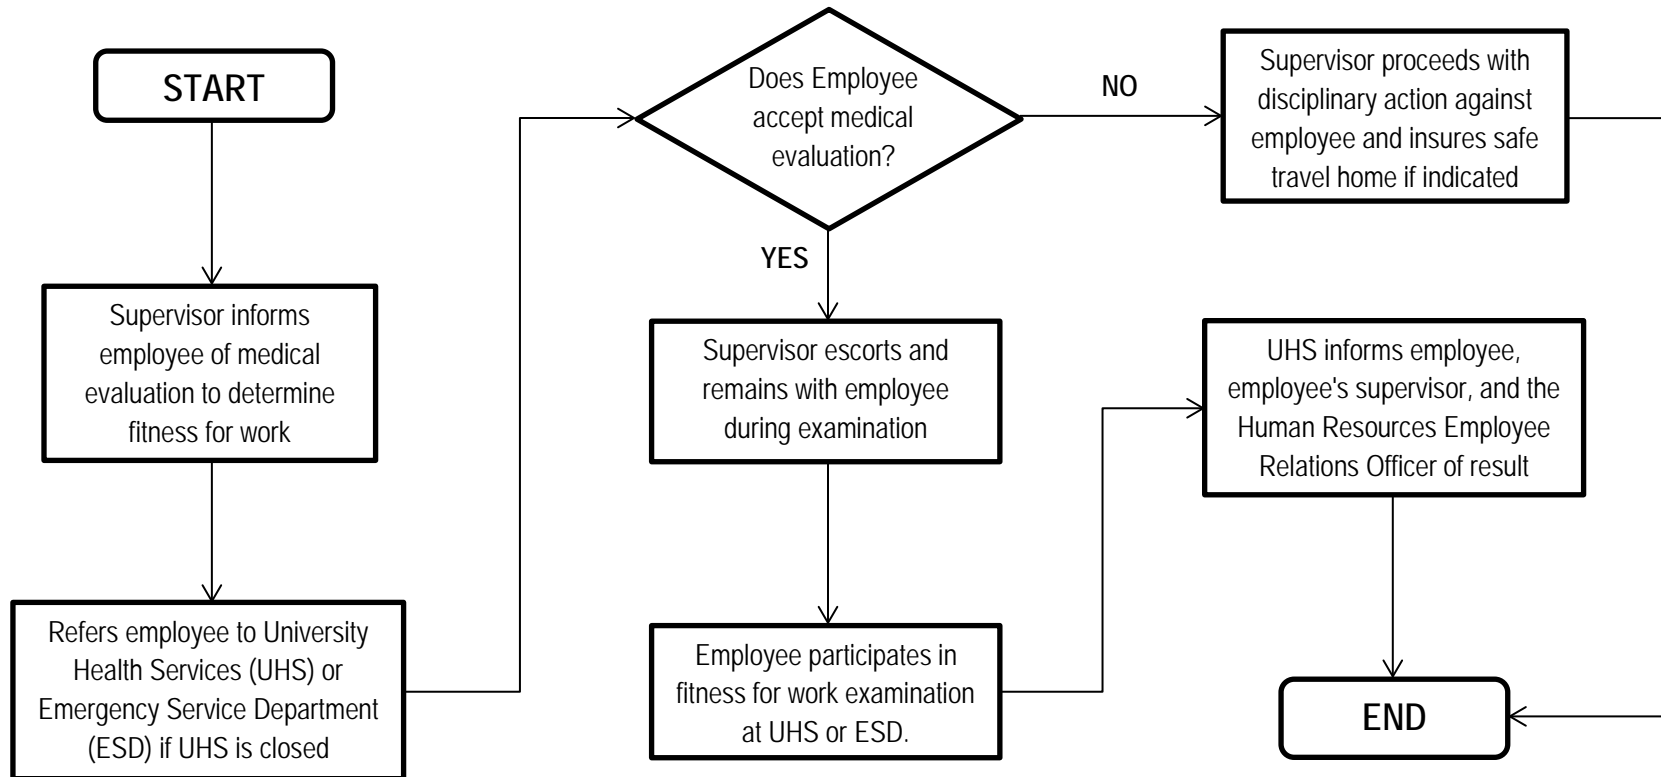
START

Supervisor informs employee of medical evaluation to determine fitness for work

Refers employee to University Health Services (UHS) or Emergency Service Department (ESD) if UHS is closed

Does Employee accept medical evaluation?

NO

YES

Supervisor escorts and remains with employee during examination

Employee participates in fitness for work examination at UHS or ESD.

Supervisor proceeds with disciplinary action against employee and insures safe travel home if indicated

UHS informs employee, employee's supervisor, and the Human Resources Employee Relations Officer of result

END